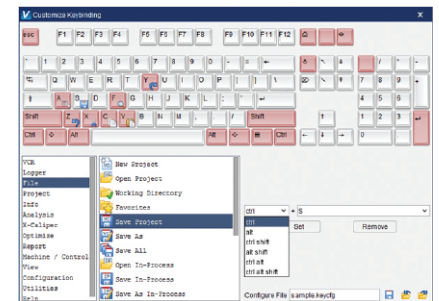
Customize Keybinding

esc F1 F2 F3 F4 F5 F6 F7 F8 F9 F10 F11 F12

` 1 2 3 4 5 6 7 8 9 0 - = ←

⇆ Q W E R T Y U I O P [ ] \

⇪ A S D F G H J K L ; ' ↵

Shift Z X C V B N M , . / Shift

Ctrl Alt Alt Ctrl ← ↓ →

/ * -
7 8 9 +
4 5 6
1 2 3
0 .

VCB
Logger
File
Project
Info
Analysis
X-Caliper
Optimize
Report
Machine / Control
View
Configuration
Utilities
Help

New Project
Open Project
Working Directory
Favorites
Save Project
Save As
Save All
Open In-Process
Save In-Process
Save As In-Process

ctrl + S
ctrl
alt
ctrl shift
alt shift
ctrl alt
ctrl alt shift

Set Remove

Configure File sample.keycfg